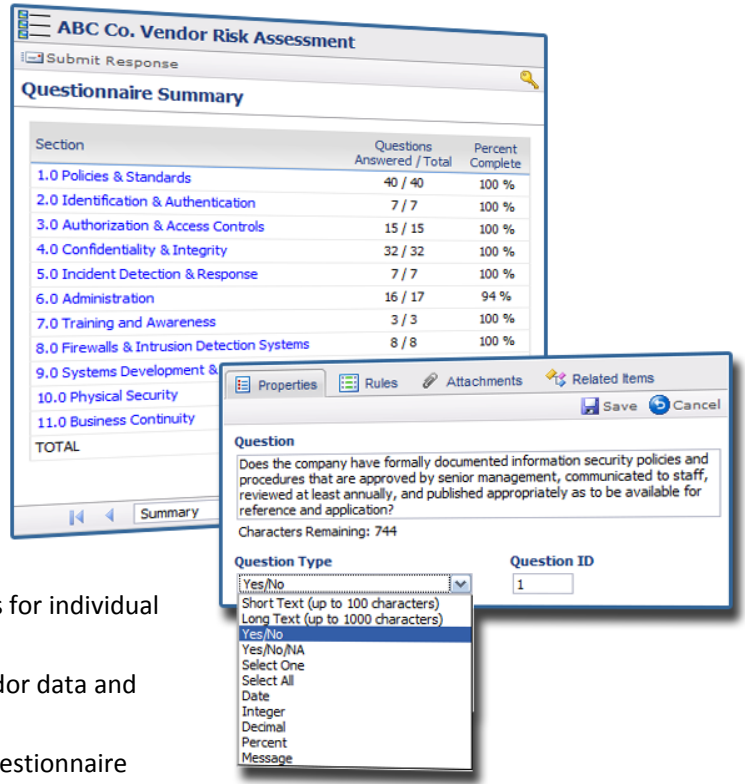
ABC Co. Vendor Risk Assessment

Submit Response

Questionnaire Summary

| Section | Questions Answered / Total | Percent Complete |
|---|---|---|
| 1.0 Policies & Standards | 40 / 40 | 100 % |
| 2.0 Identification & Authentication | 7 / 7 | 100 % |
| 3.0 Authorization & Access Controls | 15 / 15 | 100 % |
| 4.0 Confidentiality & Integrity | 32 / 32 | 100 % |
| 5.0 Incident Detection & Response | 7 / 7 | 100 % |
| 6.0 Administration | 16 / 17 | 94 % |
| 7.0 Training and Awareness | 3 / 3 | 100 % |
| 8.0 Firewalls & Intrusion Detection Systems | 8 / 8 | 100 % |
| 9.0 Systems Development & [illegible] | | |
| 10.0 Physical Security | | |
| 11.0 Business Continuity | | |
| TOTAL | | |

Summary

Properties Rules Attachments Related Items

Save Cancel

Question

Does the company have formally documented information security policies and procedures that are approved by senior management, communicated to staff, reviewed at least annually, and published appropriately as to be available for reference and application?

Characters Remaining: 744

Question Type

Yes/No

Short Text (up to 100 characters)
Long Text (up to 1000 characters)
Yes/No
Yes/No/NA
Select One
Select All
Date
Integer
Decimal
Percent
Message

Question ID

1

s for individual

dor data and

estionnaire